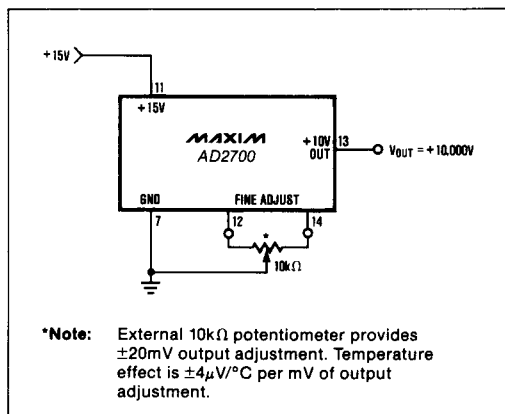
+15V

11

+15V

MAXIM
AD2700

+10V OUT

13

$V_{OUT}$ = +10.000V

GND

7

FINE ADJUST

12

14

*

10kΩ

*Note: External 10kΩ potentiometer provides ±20mV output adjustment. Temperature effect is ±4μV/°C per mV of output adjustment.